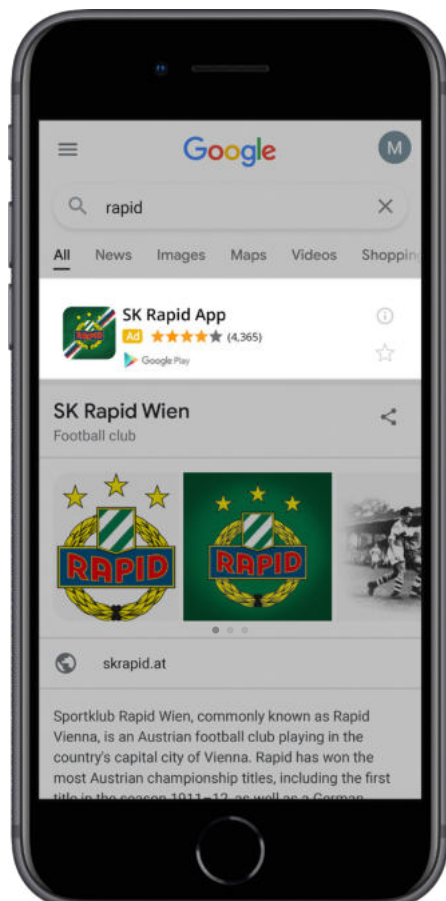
Google

M

rapid

All News Images Maps Videos Shoppin

SK Rapid App
Ad (4,365)
Google Play

RAPID

SK Rapid Wien
Football club

RAPID

RAPID

skrapid.at

Sportklub Rapid Wien, commonly known as Rapid Vienna, is an Austrian football club playing in the country's capital city of Vienna. Rapid has won the most Austrian championship titles, including the first title in the season 1911–12, as well as a German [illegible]